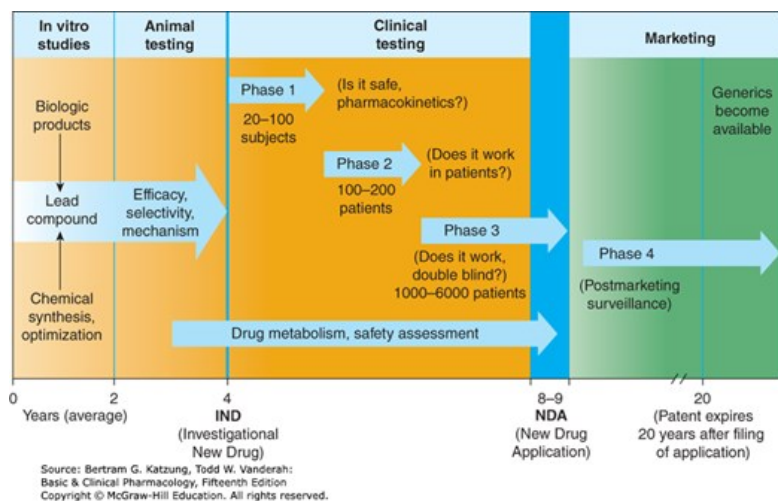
In vitro studies

Animal testing

Clinical testing

Marketing

Biologic products

Lead compound

Chemical synthesis, optimization

Efficacy, selectivity, mechanism

Phase 1

(Is it safe, pharmacokinetics?)

20–100 subjects

Phase 2

(Does it work in patients?)

100–200 patients

Phase 3

(Does it work, double blind?)

1000–6000 patients

Phase 4

(Postmarketing surveillance)

Generics become available

Drug metabolism, safety assessment

0

2

4

8–9

20

Years (average)

IND
(Investigational New Drug)

NDA
(New Drug Application)

(Patent expires 20 years after filing of application)

Source: Bertram G. Katzung, Todd W. Vanderah: Basic & Clinical Pharmacology, Fifteenth Edition
Copyright © McGraw-Hill Education. All rights reserved.